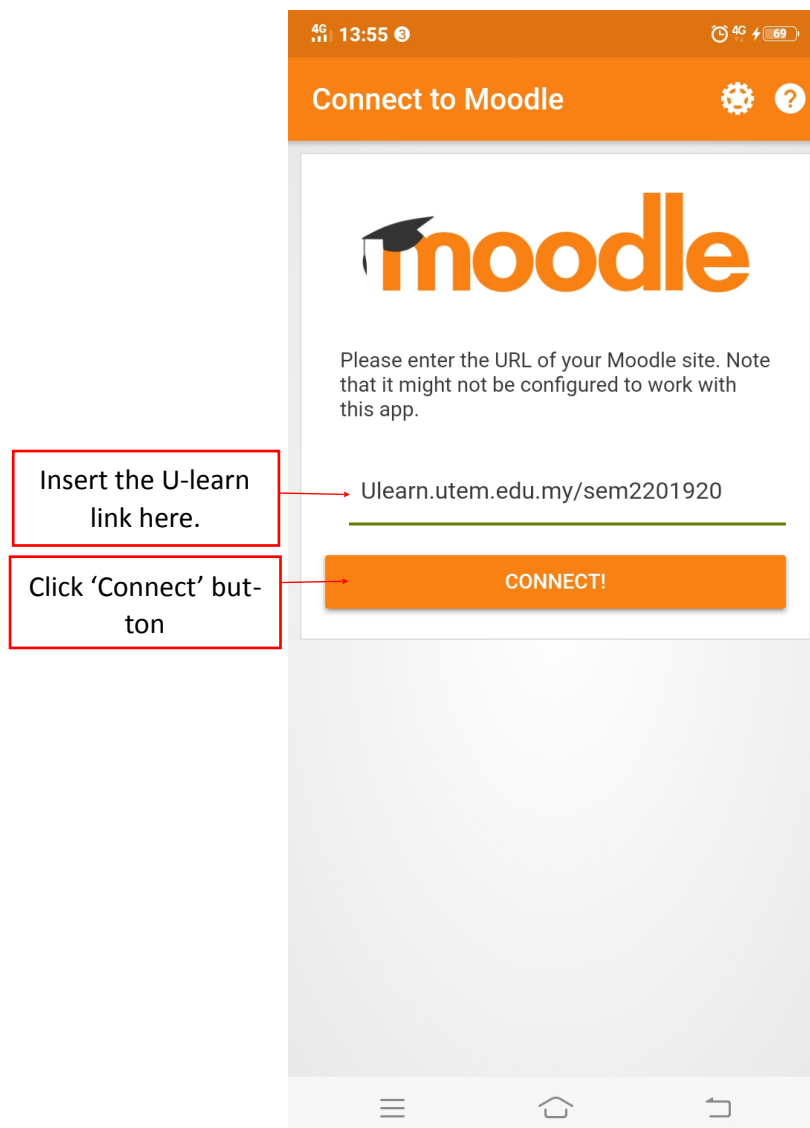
4G 13:55 3 4G 69

Connect to Moodle

moodle

Please enter the URL of your Moodle site. Note that it might not be configured to work with this app.

Insert the U-learn link here.

Ulearn.utem.edu.my/sem2201920

Click 'Connect' button

CONNECT!